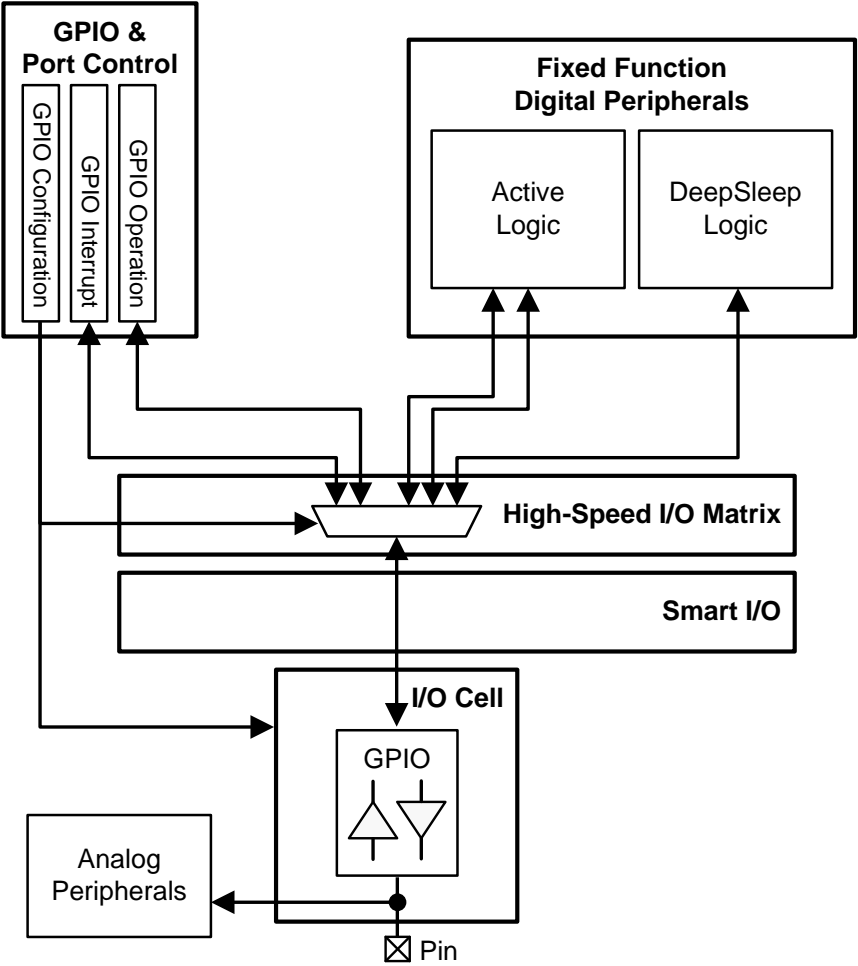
GPIO & Port Control

GPIO Configuration

GPIO Interrupt

GPIO Operation

Fixed Function Digital Peripherals

Active Logic

DeepSleep Logic

High-Speed I/O Matrix

Smart I/O

I/O Cell

GPIO

Analog Peripherals

Pin